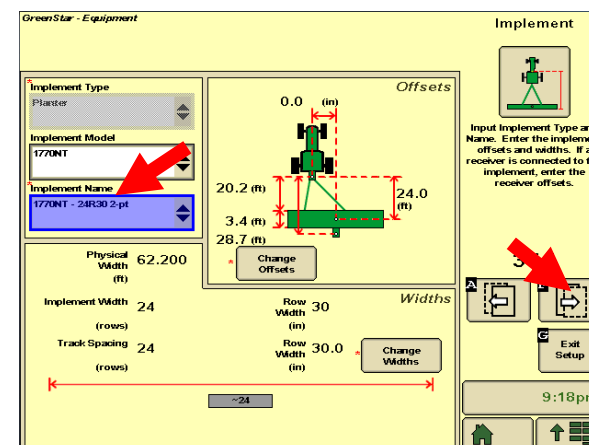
GreenStar - Equipment

Implement

Input Implement Type an Name. Enter the impleme offsets and widths. If a receiver is connected to t implement, enter the receiver offsets.

*Implement Type
Planter

Implement Model
1770NT

*Implement Name
1770NT - 24R30 2-pt

Offsets

0.0 (in)

20.2 (ft)

24.0 (ft)

3.4 (ft)

28.7 (ft)

* Change Offsets

Physical Width (ft) 62.200

Widths

Implement Width 24 (rows)

Row Width (in) 30

Track Spacing 24 (rows)

Row Width (in) 30.0

* Change Widths

~24

3

A

B

G

Exit Setup

9:18pr